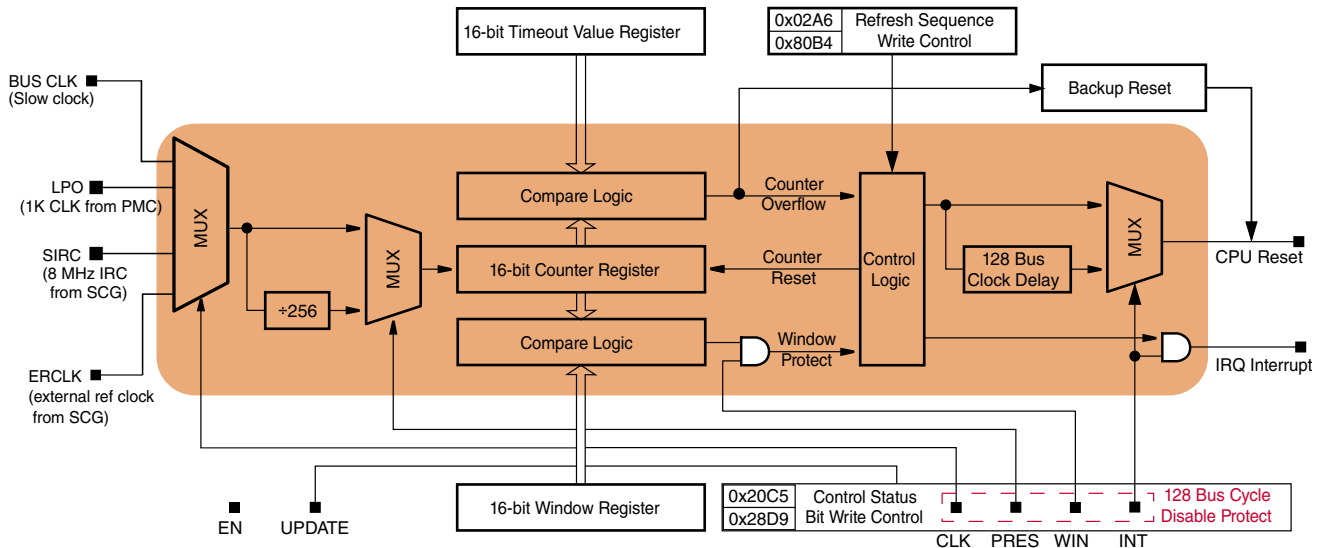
16-bit Timeout Value Register

| 0x02A6 | Refresh Sequence |
|---|---|
| 0x80B4 | Write Control |

Backup Reset

BUS CLK
(Slow clock)

LPO
(1K CLK from PMC)

SIRC
(8 MHz IRC
from SCG)

ERCLK
(external ref clock
from SCG)

MUX

÷256

MUX

Compare Logic

16-bit Counter Register

Compare Logic

Counter
Overflow

Counter
Reset

Window
Protect

Control
Logic

128 Bus
Clock Delay

MUX

CPU Reset

IRQ Interrupt

EN

UPDATE

16-bit Window Register

| 0x20C5 | Control Status |
|---|---|
| 0x28D9 | Bit Write Control |

128 Bus Cycle
Disable Protect

CLK PRES WIN INT